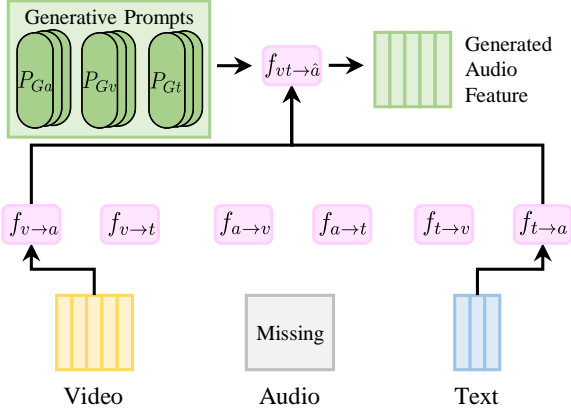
Generative Prompts

$P_{Ga}$ $P_{Gv}$ $P_{Gt}$

$f_{vt\rightarrow\hat{a}}$

Generated Audio Feature

$f_{v\rightarrow a}$ $f_{v\rightarrow t}$ $f_{a\rightarrow v}$ $f_{a\rightarrow t}$ $f_{t\rightarrow v}$ $f_{t\rightarrow a}$

Missing

Video

Audio

Text